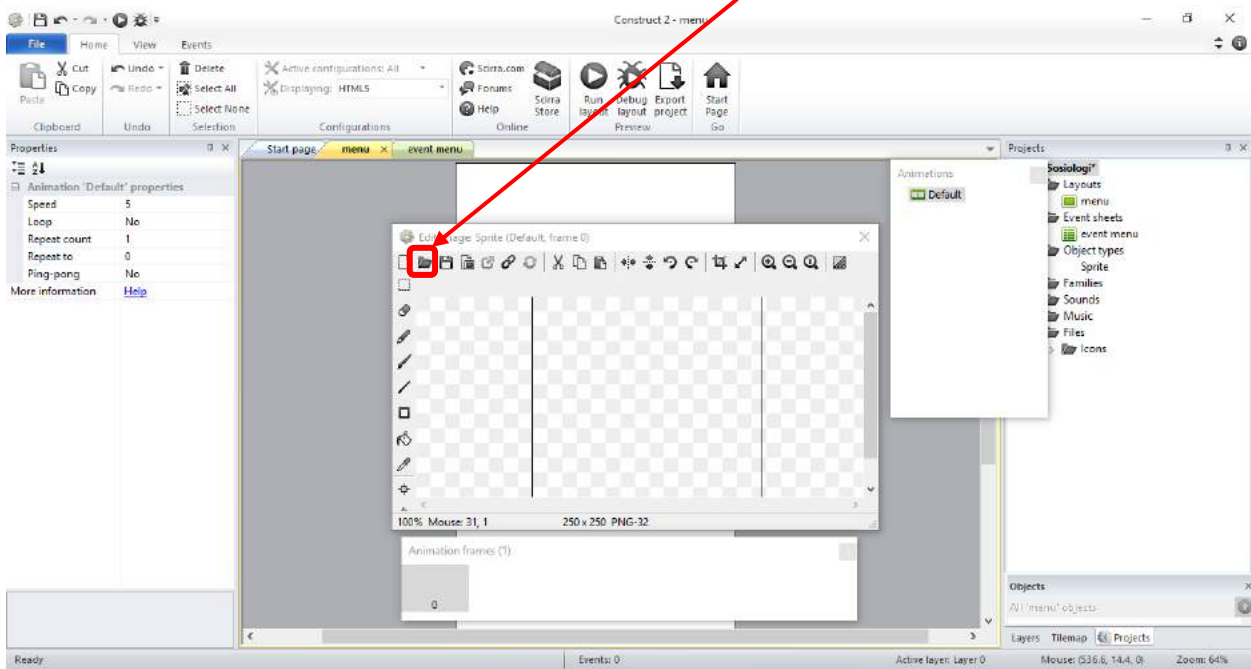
Construct 2 - menu

File Home View Events

Cut Copy Paste
Clipboard

Undo Redo
Undo

Delete
Select All
Select None
Selection

Active configurations: All
Displaying: HTML5
Configurations

Scirra.com
Forums
Help
Scirra Store
Online

Run layout
Debug layout
Export project
Preview

Start Page
Go

Properties
Animation 'Default' properties

| | |
|---|---|
| Speed | 5 |
| Loop | No |
| Repeat count | 1 |
| Repeat to | 0 |
| Ping-pong | No |
| More information | Help |

Start page
menu
event menu

Edit image: Sprite (Default, frame 0)

100% Mouse: 31, 1 250 x 250 PNG-32

Animation frames (1)
0

Animations
Default

Projects
Sosiologi*
Layouts
menu
Event sheets
event menu
Object types
Sprite
Families
Sounds
Music
Files
Icons

Objects
All 'menu' objects

Layers Tilemap Projects

Ready Events: 0 Active layer: Layer 0 Mouse: (536.6, 14.4, 0) Zoom: 64%